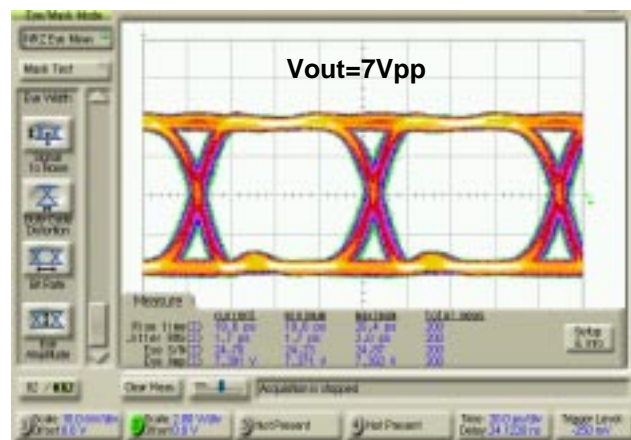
Eye/Mask Mode

NRZ Eye Meas

Mask Test

Eye Width

Signal to Noise

Duty Cycle Distortion

Bit Rate

Eye Amplitude

Vout=7Vpp

Measure

current

minimum

maximum

total meas

Rise time

Jitter RMS

Eye S/N

Eye Amp

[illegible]

Setup & Info

Clear Meas

Acquisition is stopped

Scale 16.0 mV/div Offset 0.0 V

Scale 2.00 V/div Offset 0.0 V

Not Present

Not Present

Time 20.0 ps/div Delay 24.1 ns

Trigger Level -250 mV